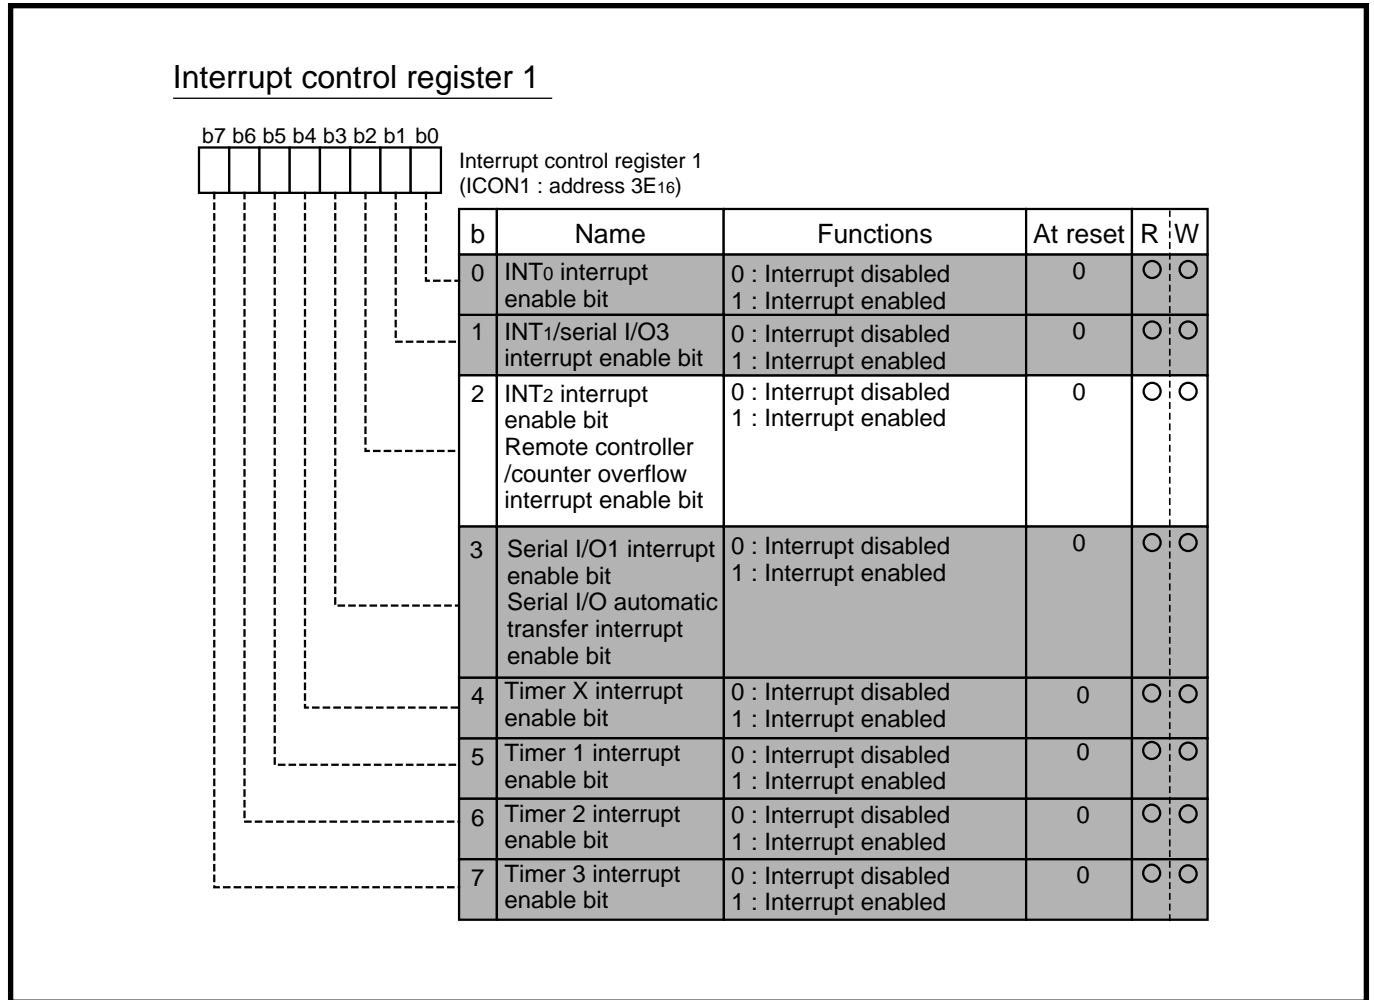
Interrupt control register 1

b7 b6 b5 b4 b3 b2 b1 b0

Interrupt control register 1
(ICON1 : address $3E_{16}$)

| b | Name | Functions | At reset | R | W |
|---|---|---|---|---|---|
| 0 | $INT_0$ interrupt enable bit | 0 : Interrupt disabled<br>1 : Interrupt enabled | 0 | O | O |
| 1 | $INT_1$/serial I/O3 interrupt enable bit | 0 : Interrupt disabled<br>1 : Interrupt enabled | 0 | O | O |
| 2 | $INT_2$ interrupt enable bit<br>Remote controller /counter overflow interrupt enable bit | 0 : Interrupt disabled<br>1 : Interrupt enabled | 0 | O | O |
| 3 | Serial I/O1 interrupt enable bit<br>Serial I/O automatic transfer interrupt enable bit | 0 : Interrupt disabled<br>1 : Interrupt enabled | 0 | O | O |
| 4 | Timer X interrupt enable bit | 0 : Interrupt disabled<br>1 : Interrupt enabled | 0 | O | O |
| 5 | Timer 1 interrupt enable bit | 0 : Interrupt disabled<br>1 : Interrupt enabled | 0 | O | O |
| 6 | Timer 2 interrupt enable bit | 0 : Interrupt disabled<br>1 : Interrupt enabled | 0 | O | O |
| 7 | Timer 3 interrupt enable bit | 0 : Interrupt disabled<br>1 : Interrupt enabled | 0 | O | O |